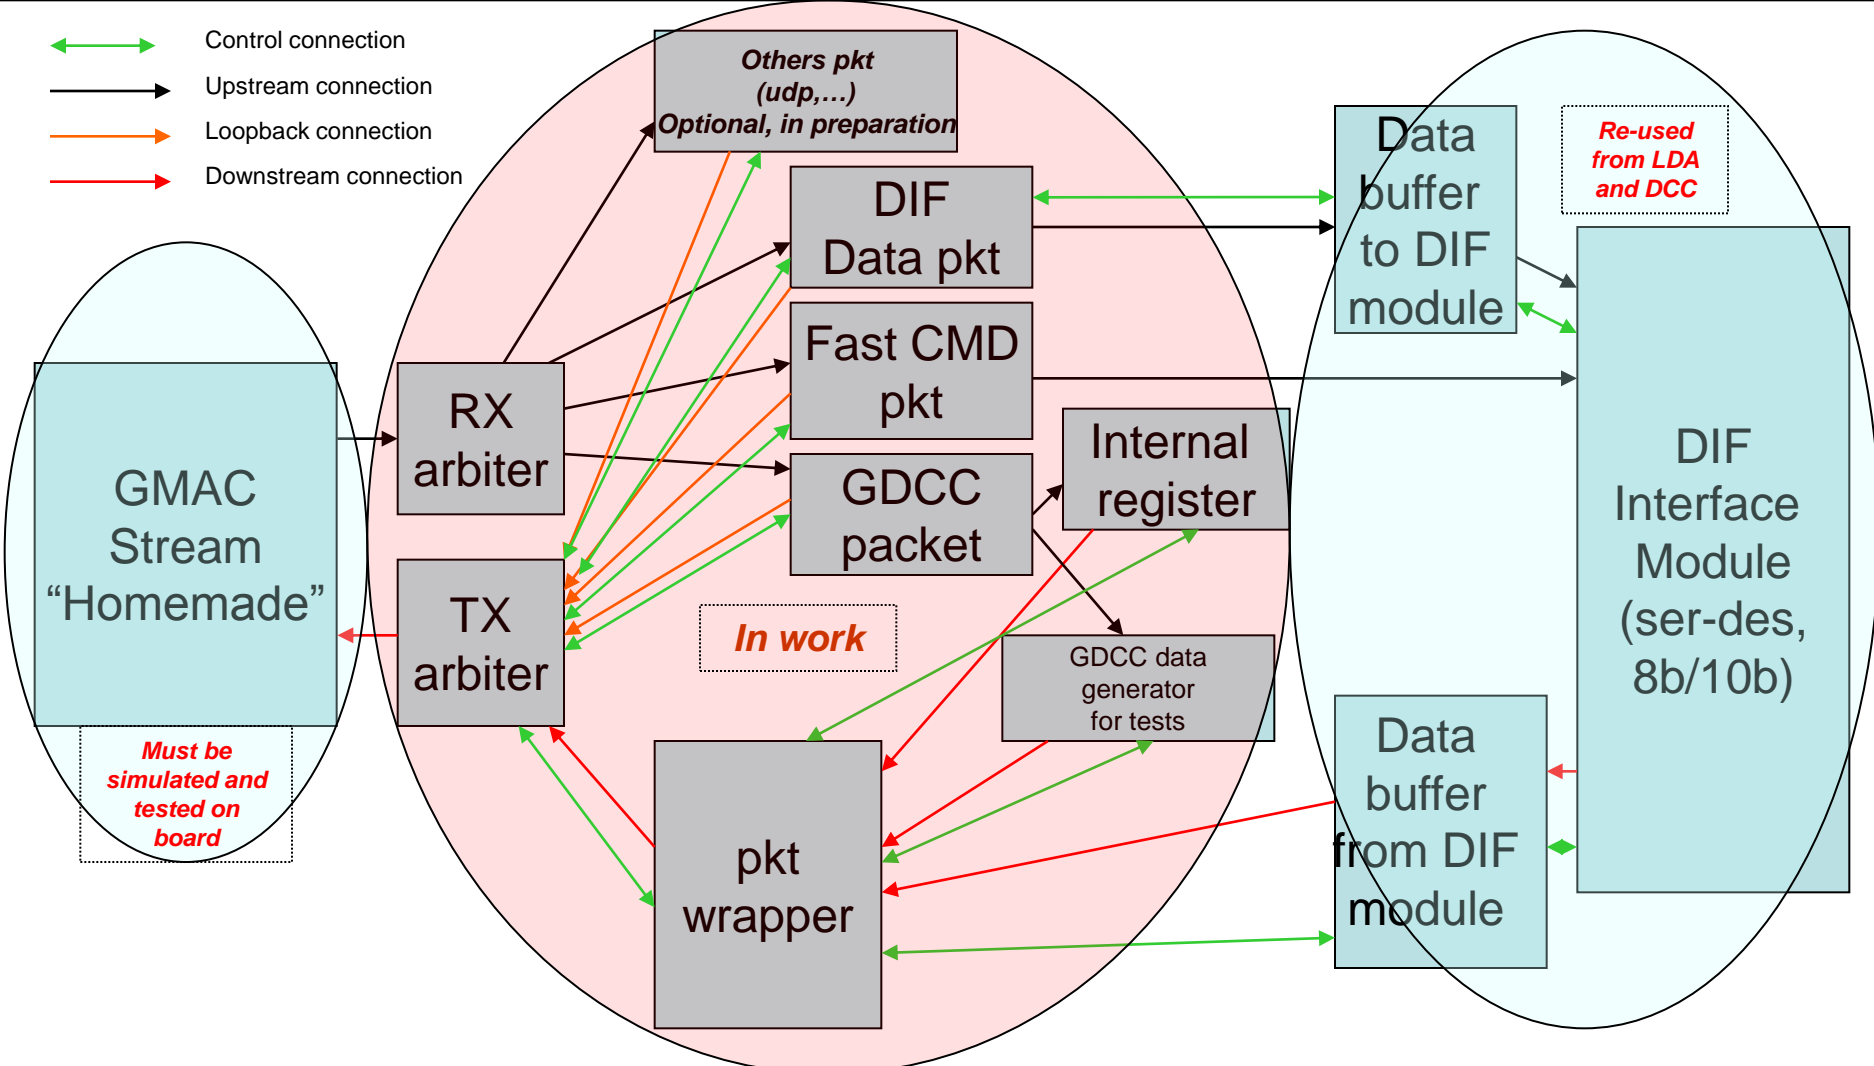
Control connection
Upstream connection
Loopback connection
Downstream connection

Others pkt (udp,…) Optional, in preparation

DIF Data pkt

Fast CMD pkt

GDCC packet

Internal register

RX arbiter

TX arbiter

In work

GDCC data generator for tests

pkt wrapper

GMAC Stream “Homemade”

Must be simulated and tested on board

Data buffer to DIF module

Re-used from LDA and DCC

DIF Interface Module (ser-des, 8b/10b)

Data buffer from DIF module